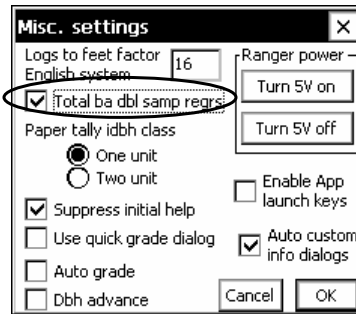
Misc. settings
×
Logs to feet factor English system
16
Ranger power
Turn 5V on
Turn 5V off
Total ba dbl samp regrs
Paper tally idbh class
One unit
Two unit
Enable App launch keys
Suppress initial help
Use quick grade dialog
Auto custom info dialogs
Auto grade
Dbh advance
Cancel
OK